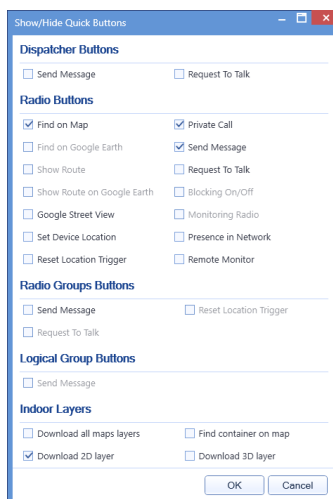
Show/Hide Quick Buttons

Dispatcher Buttons

Send Message
Request To Talk

Radio Buttons

Find on Map
Private Call
Find on Google Earth
Send Message
Show Route
Request To Talk
Show Route on Google Earth
Blocking On/Off
Google Street View
Monitoring Radio
Set Device Location
Presence in Network
Reset Location Trigger
Remote Monitor

Radio Groups Buttons

Send Message
Reset Location Trigger
Request To Talk

Logical Group Buttons

Send Message

Indoor Layers

Download all maps layers
Find container on map
Download 2D layer
Download 3D layer

OK
Cancel